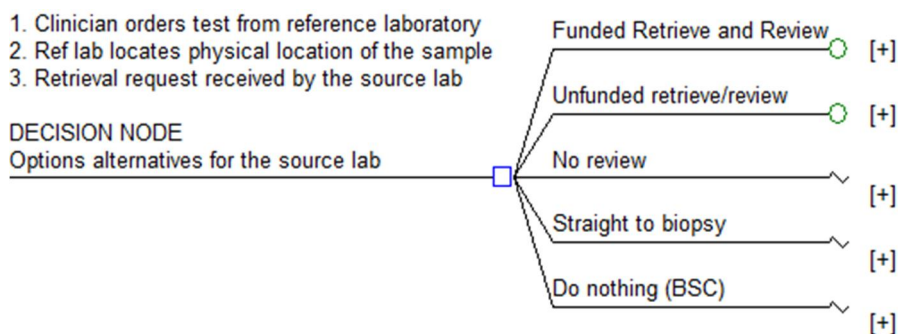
1. Clinician orders test from reference laboratory
2. Ref lab locates physical location of the sample
3. Retrieval request received by the source lab

DECISION NODE
Options alternatives for the source lab

Funded Retrieve and Review [+]

Unfunded retrieve/review [+]

No review [+]

Straight to biopsy [+]

Do nothing (BSC) [+]